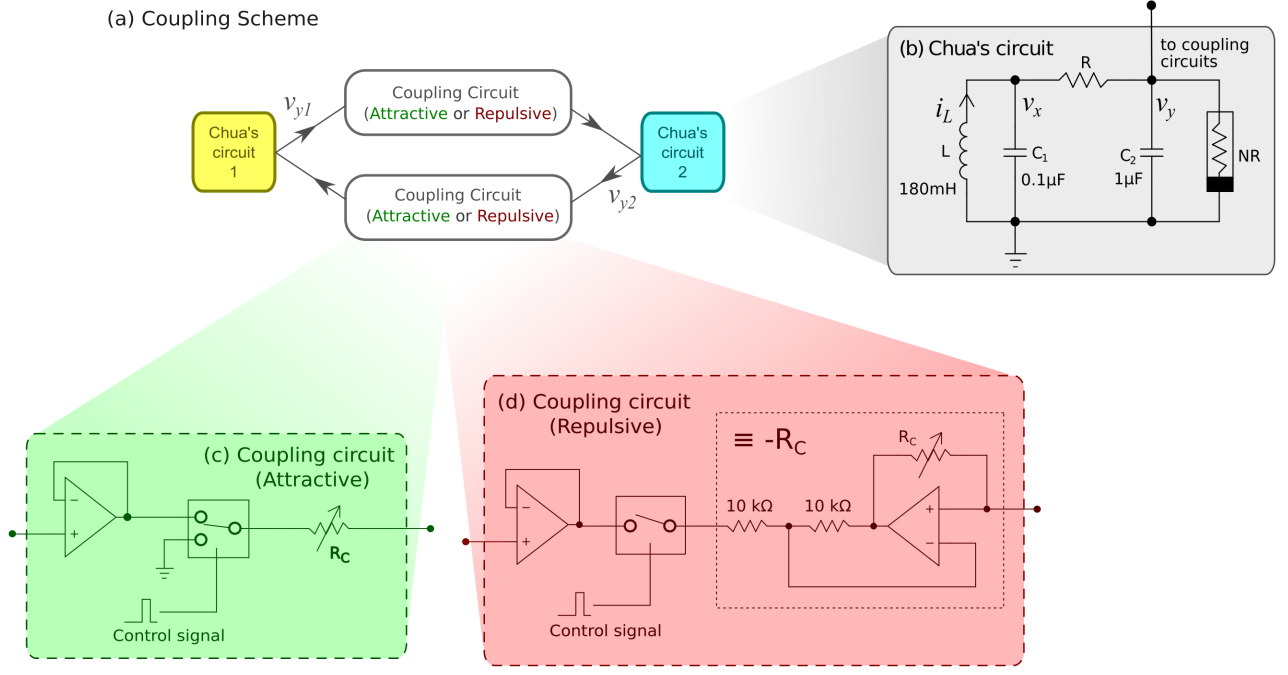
(a) Coupling Scheme

$v_{y1}$

Coupling Circuit (Attractive or Repulsive)

Chua's circuit 1

Chua's circuit 2

Coupling Circuit (Attractive or Repulsive)

$v_{y2}$

(b) Chua's circuit

to coupling circuits

R

$i_L$

$v_x$

$v_y$

L

180mH

$C_1$

0.1μF

$C_2$

1μF

NR

(c) Coupling circuit (Attractive)

−

+

$R_C$

Control signal

(d) Coupling circuit (Repulsive)

≡ $-R_C$

$R_C$

−

+

10 kΩ

10 kΩ

+

−

Control signal